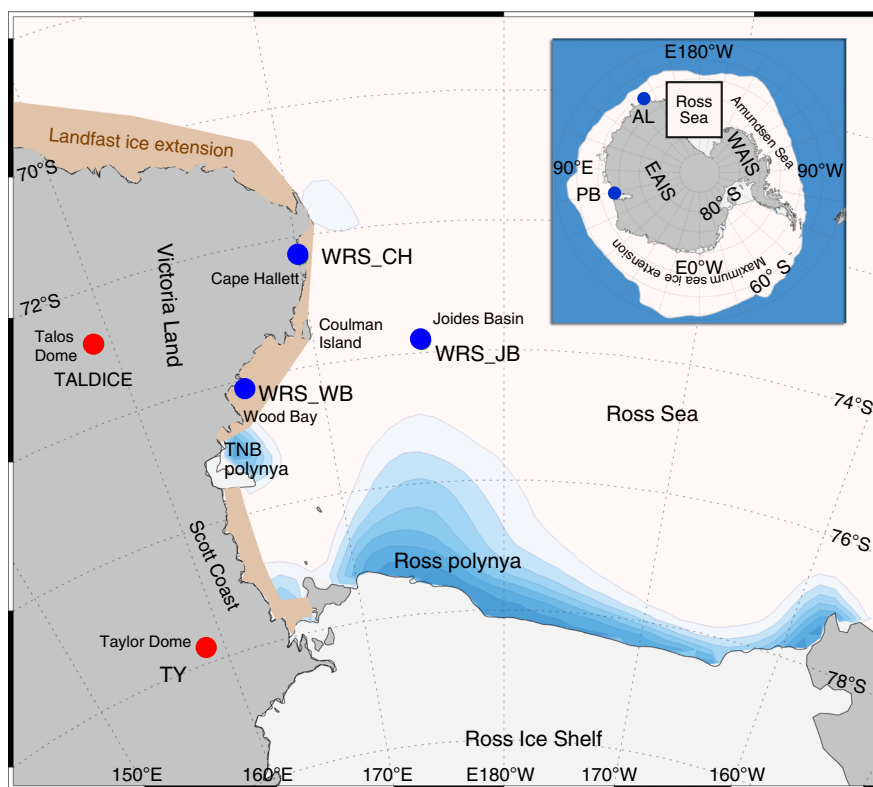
Landfast ice extension
70°S
Victoria Land
WRS_CH
Cape Hallett
72°S
Talos Dome
TALDICE
Coulman Island
Joides Basin
WRS_JB
WRS_WB
Wood Bay
Ross Sea
74°S
TNB polynya
Scott Coast
76°S
Ross polynya
Taylor Dome
TY
78°S
Ross Ice Shelf
150°E
160°E
170°E
E180°W
170°W
160°W

E180°W
AL
Ross Sea
Amundsen Sea
WAIS
90°E
EAIS
90°W
PB
80°S
Maximum sea ice extension
E0°W
60°S